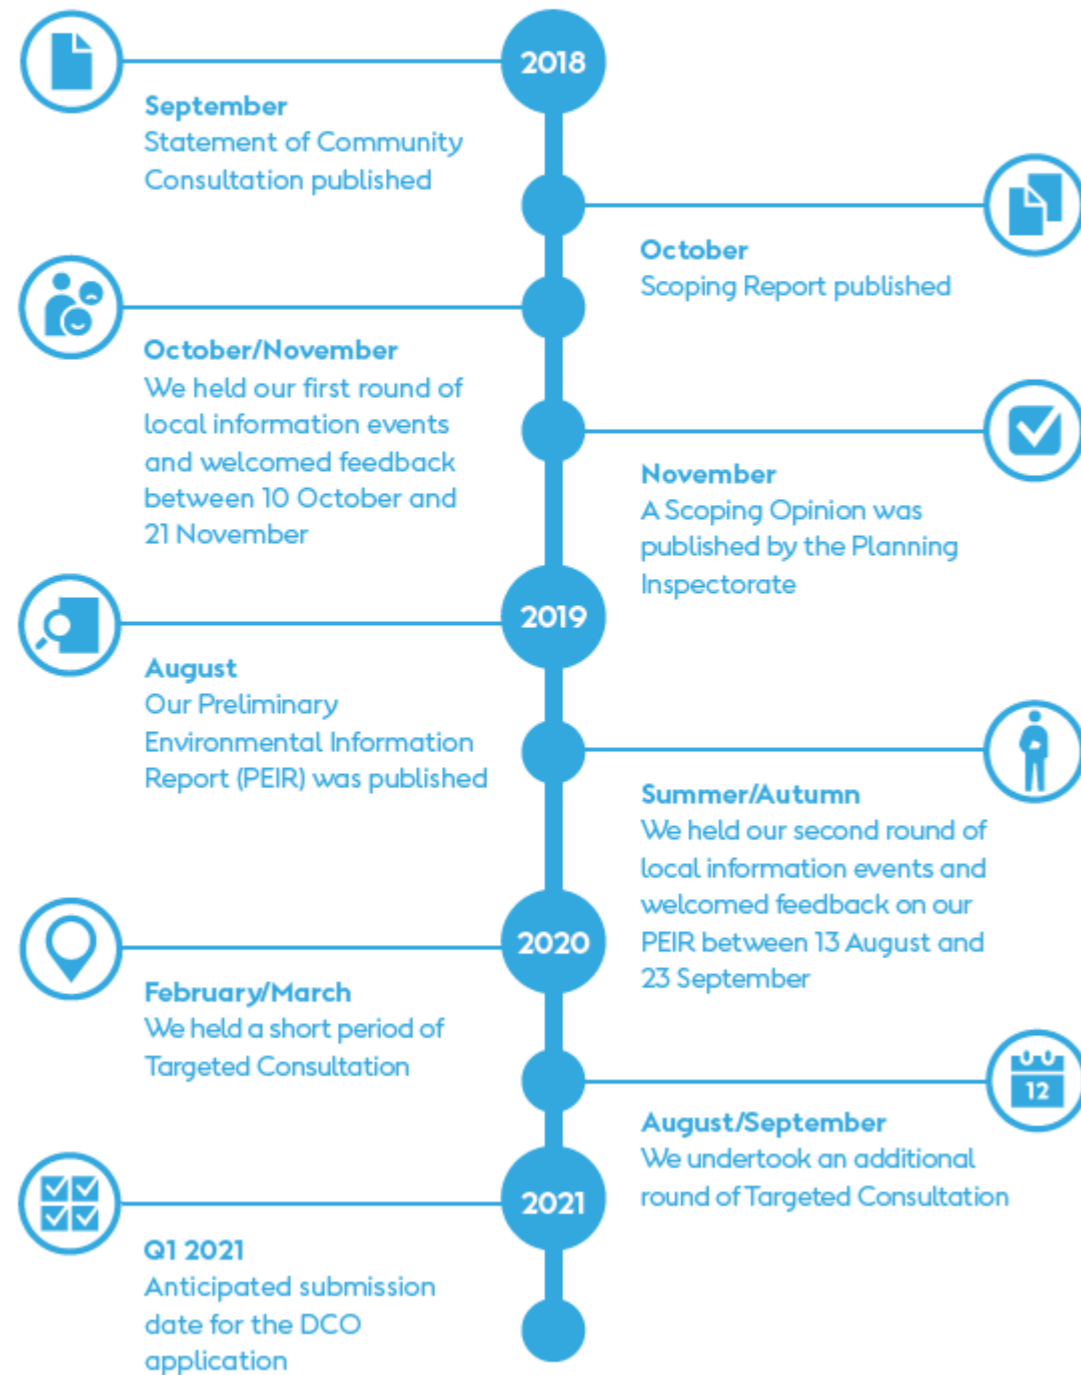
2018

September
Statement of Community Consultation published

October
Scoping Report published

October/November
We held our first round of local information events and welcomed feedback between 10 October and 21 November

November
A Scoping Opinion was published by the Planning Inspectorate

2019

August
Our Preliminary Environmental Information Report (PEIR) was published

Summer/Autumn
We held our second round of local information events and welcomed feedback on our PEIR between 13 August and 23 September

2020

February/March
We held a short period of Targeted Consultation

12

August/September
We undertook an additional round of Targeted Consultation

2021

Q1 2021
Anticipated submission date for the DCO application